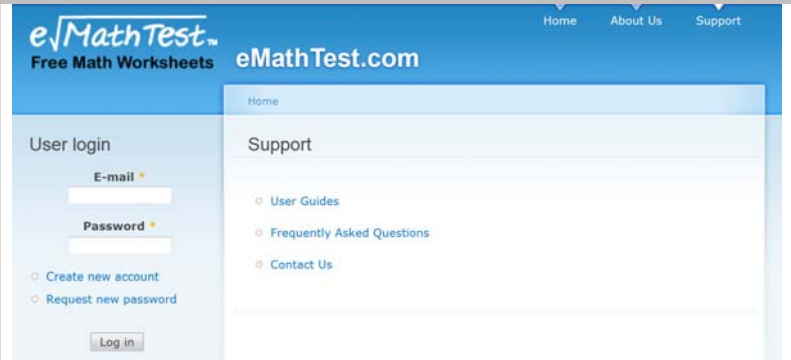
e√MathTest™
Free Math Worksheets

eMathTest.com

Home
About Us
Support

Home

User login

E-mail *

Password *

Create new account
Request new password

Log in

Support

User Guides
Frequently Asked Questions
Contact Us